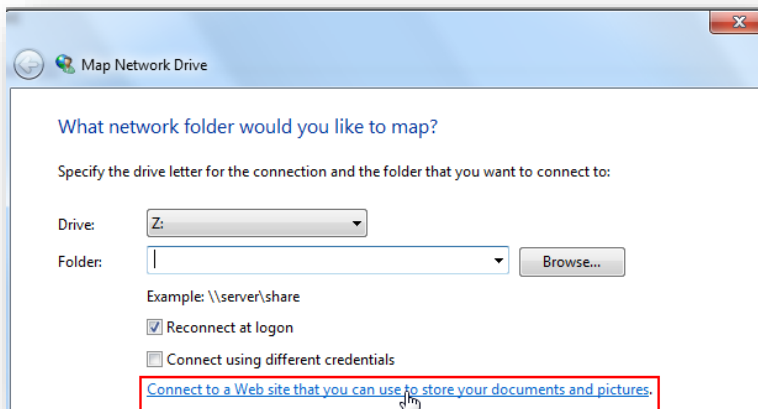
Map Network Drive

What network folder would you like to map?

Specify the drive letter for the connection and the folder that you want to connect to:

Drive: Z:

Folder:

Browse...

Example: \\server\share

Reconnect at logon

Connect using different credentials

Connect to a Web site that you can use to store your documents and pictures.